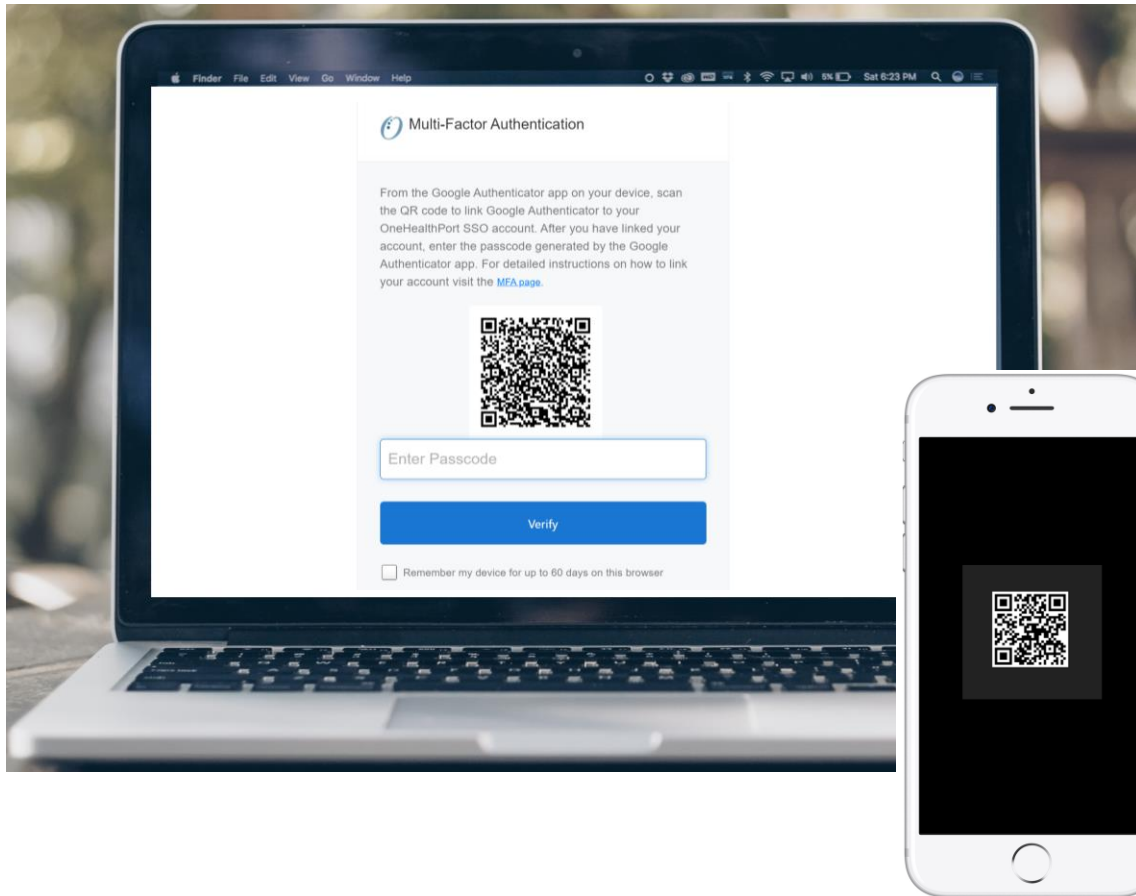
Finder File Edit View Go Window Help

5% Sat 6:23 PM

Multi-Factor Authentication

From the Google Authenticator app on your device, scan the QR code to link Google Authenticator to your OneHealthPort SSO account. After you have linked your account, enter the passcode generated by the Google Authenticator app. For detailed instructions on how to link your account visit the MFA page.

Enter Passcode

Verify

Remember my device for up to 60 days on this browser